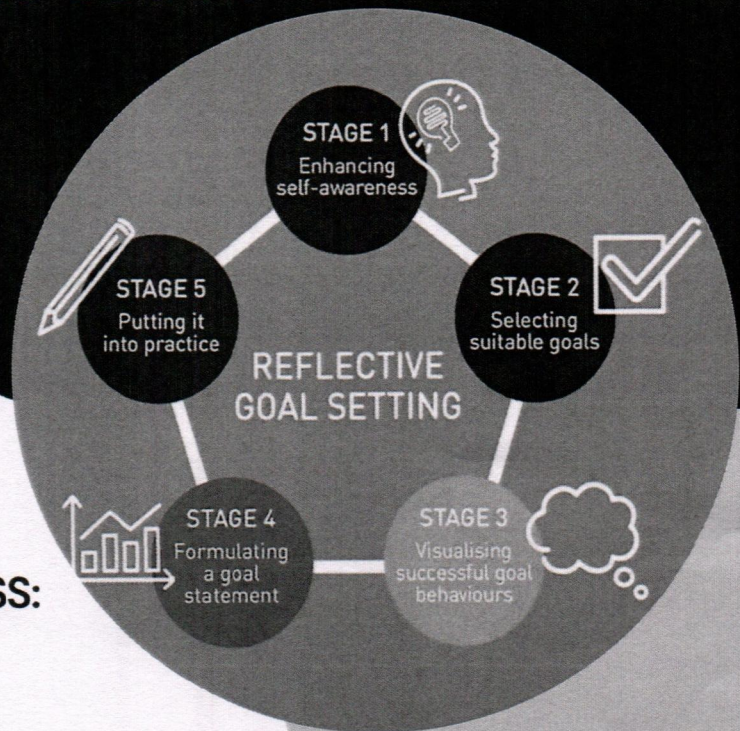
STAGE 1
Enhancing self-awareness

STAGE 2
Selecting suitable goals

STAGE 3
Visualising successful goal behaviours

STAGE 4
Formulating a goal statement

STAGE 5
Putting it into practice

REFLECTIVE GOAL SETTING

SS: